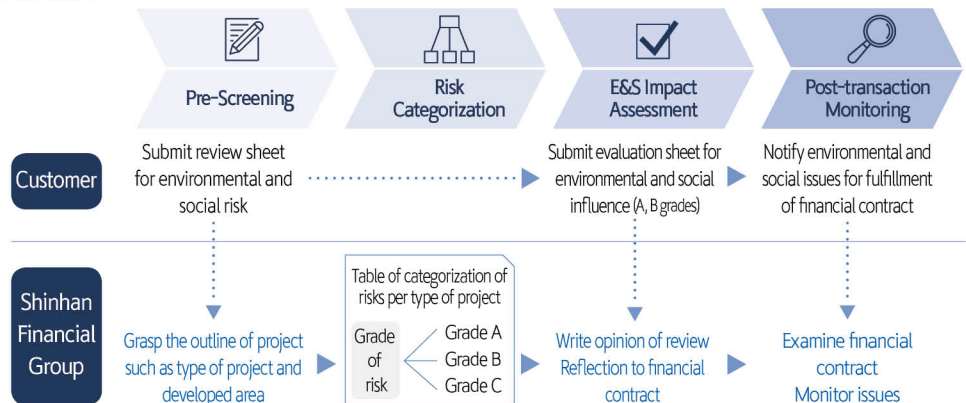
Pre-Screening

Risk Categorization

E&S Impact Assessment

Post-transaction Monitoring

Customer

Submit review sheet for environmental and social risk

Submit evaluation sheet for environmental and social influence (A, B grades)

Notify environmental and social issues for fulfillment of financial contract

Shinhan Financial Group

Grasp the outline of project such as type of project and developed area

Table of categorization of risks per type of project

Grade of risk

Grade A
Grade B
Grade C

Write opinion of review
Reflection to financial contract

Examine financial contract
Monitor issues